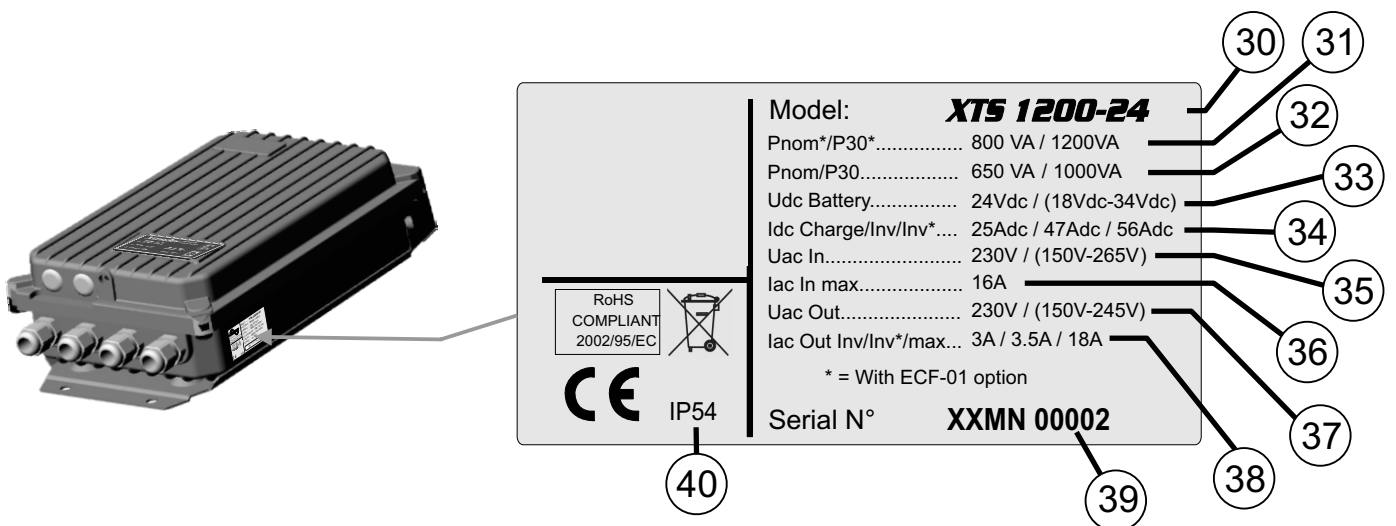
30
31
32
33
34
35
36
37
38
39
40

Model: XTS 1200-24

Pnom*/P30*................ 800 VA / 1200VA

Pnom/P30.................. 650 VA / 1000VA

Udc Battery................ 24Vdc / (18Vdc-34Vdc)

Idc Charge/Inv/Inv*.... 25Adc / 47Adc / 56Adc

Uac In......................... 230V / (150V-265V)

Iac In max.................. 16A

Uac Out...................... 230V / (150V-245V)

Iac Out Inv/Inv*/max... 3A / 3.5A / 18A

* = With ECF-01 option

Serial N° XXMN 00002

RoHS COMPLIANT 2002/95/EC

CE

IP54